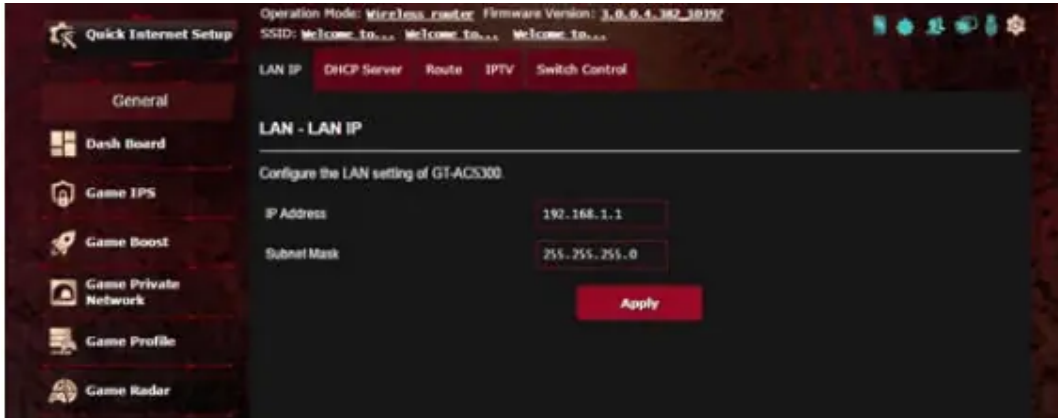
Quick Internet Setup

Operation Mode: Wireless router Firmware Version: 3.0.0.4.382_10397
SSID: Welcome to... Welcome to... Welcome to...

General

Dash Board

Game IPS

Game Boost

Game Private Network

Game Profile

Game Radar

LAN IP DHCP Server Route IPTV Switch Control

LAN - LAN IP

Configure the LAN setting of GT-AC5300.

IP Address 192.168.1.1

Subnet Mask 255.255.255.0

Apply